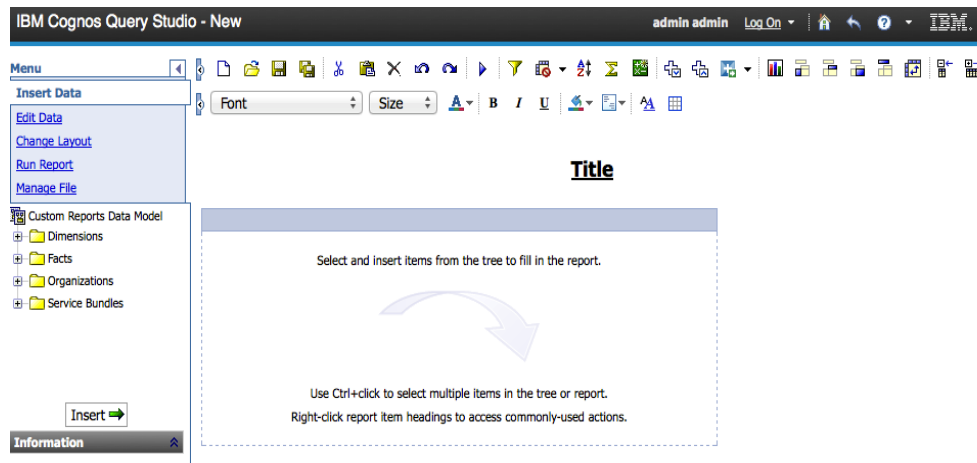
IBM Cognos Query Studio - New

admin admin Log On

IBM.

Menu

Insert Data

Edit Data

Change Layout

Run Report

Manage File

Custom Reports Data Model

Dimensions

Facts

Organizations

Service Bundles

Insert

Information

Font

Size

B I U

Title

Select and insert items from the tree to fill in the report.

Use Ctrl+click to select multiple items in the tree or report.

Right-click report item headings to access commonly-used actions.